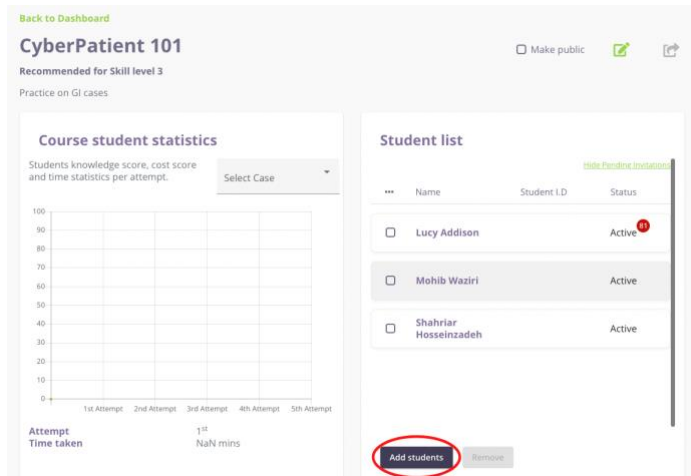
Back to Dashboard

CyberPatient 101

Make public

Recommended for Skill level 3

Practice on GI cases

Course student statistics

Students knowledge score, cost score and time statistics per attempt.

Select Case

100
90
80
70
60
50
40
30
20
10
0

1st Attempt 2nd Attempt 3rd Attempt 4th Attempt 5th Attempt

Attempt $1^{st}$
Time taken NaN mins

Student list

Hide Pending Invitations

| ••• | Name | Student I.D | Status |
|---|---|---|---|
| | Lucy Addison | | Active 81 |
| | Mohib Waziri | | Active |
| | Shahriar Hosseinzadeh | | Active |

Add students

Remove